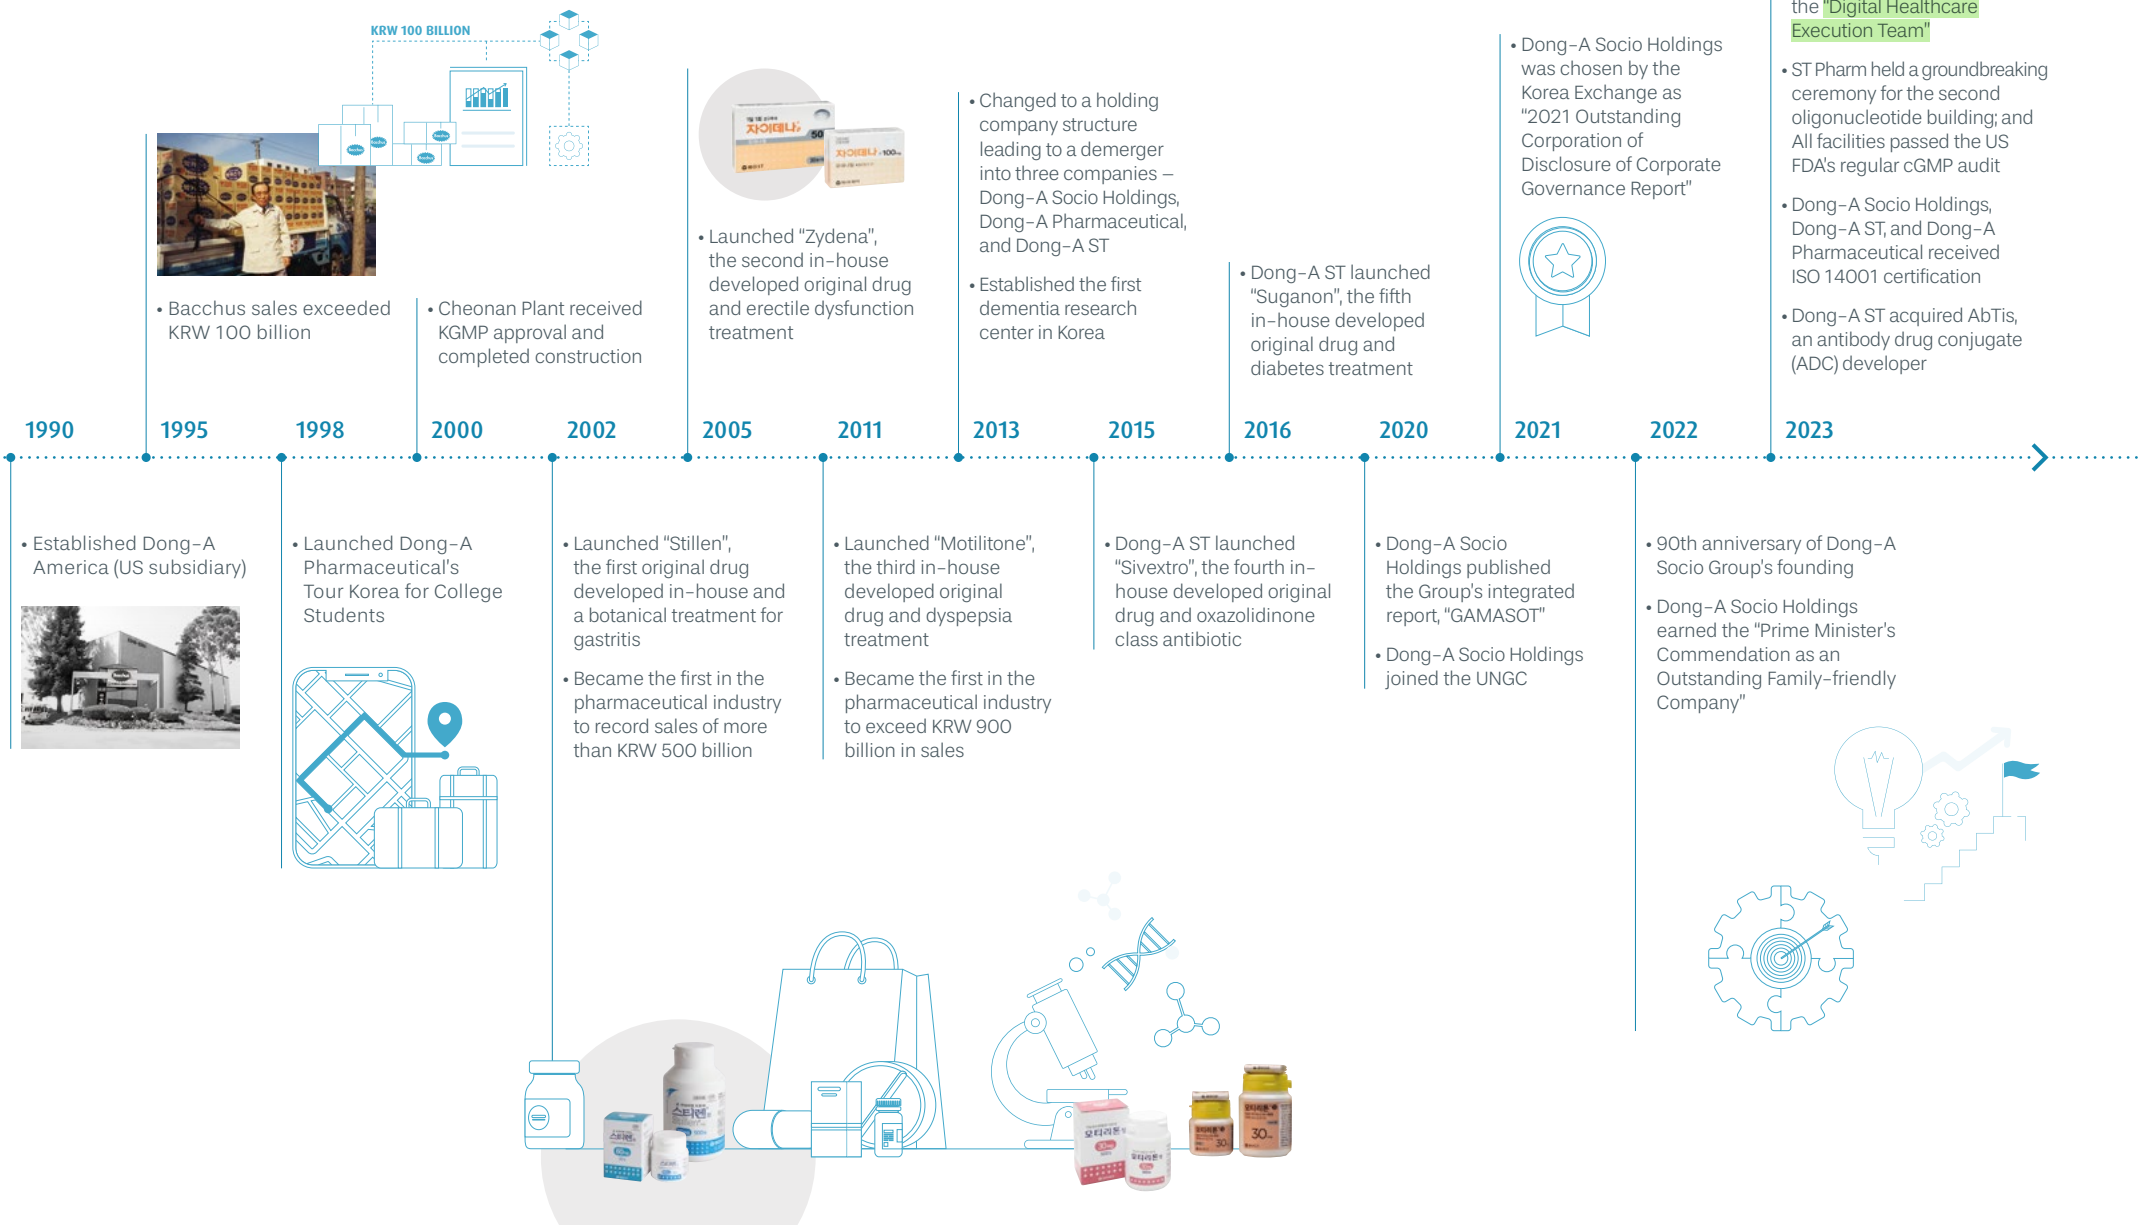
KRW 100 BILLION

• Bacchus sales exceeded KRW 100 billion

• Cheonan Plant received KGMP approval and completed construction

• Launched "Zydena", the second in-house developed original drug and erectile dysfunction treatment

• Changed to a holding company structure leading to a demerger into three companies – Dong-A Socio Holdings, Dong-A Pharmaceutical, and Dong-A ST

• Established the first dementia research center in Korea

• Dong-A ST launched "Suganon", the fifth in-house developed original drug and diabetes treatment

• Dong-A Socio Holdings was chosen by the Korea Exchange as "2021 Outstanding Corporation of Disclosure of Corporate Governance Report"

the "Digital Healthcare Execution Team"

• ST Pharm held a groundbreaking ceremony for the second oligonucleotide building; and All facilities passed the US FDA's regular cGMP audit

• Dong-A Socio Holdings, Dong-A ST, and Dong-A Pharmaceutical received ISO 14001 certification

• Dong-A ST acquired AbTis, an antibody drug conjugate (ADC) developer

1990 1995 1998 2000 2002 2005 2011 2013 2015 2016 2020 2021 2022 2023

• Established Dong-A America (US subsidiary)

• Launched Dong-A Pharmaceutical's Tour Korea for College Students

• Launched "Stillen", the first original drug developed in-house and a botanical treatment for gastritis

• Became the first in the pharmaceutical industry to record sales of more than KRW 500 billion

• Launched "Motilitone", the third in-house developed original drug and dyspepsia treatment

• Became the first in the pharmaceutical industry to exceed KRW 900 billion in sales

• Dong-A ST launched "Sivextro", the fourth in-house developed original drug and oxazolidinone class antibiotic

• Dong-A Socio Holdings published the Group's integrated report, "GAMASOT"

• Dong-A Socio Holdings joined the UNGC

• 90th anniversary of Dong-A Socio Group's founding

• Dong-A Socio Holdings earned the "Prime Minister's Commendation as an Outstanding Family-friendly Company"